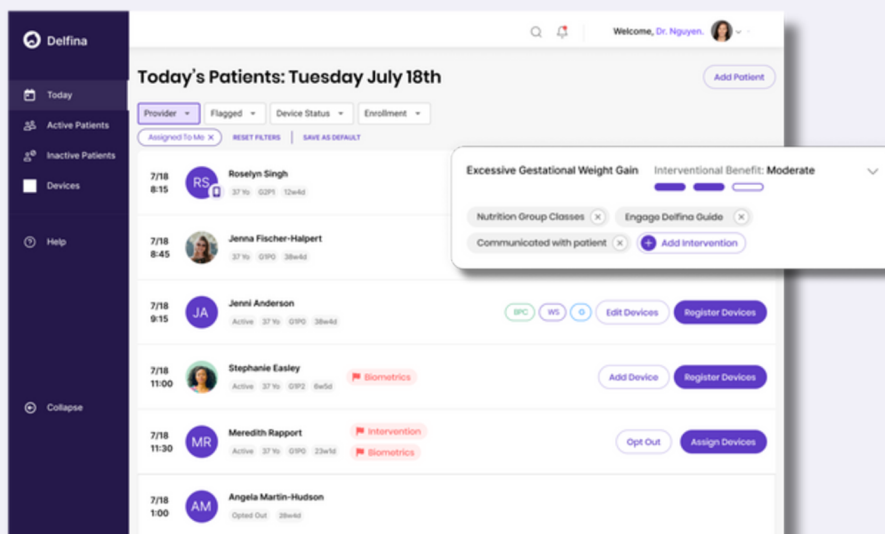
Delfina

Today
Active Patients
Inactive Patients
Devices

Help

Collapse

Welcome, Dr. Nguyen.

Today's Patients: Tuesday July 18th

Add Patient

Provider
Flagged
Device Status
Enrollment

Assigned To Me
RESET FILTERS
SAVE AS DEFAULT

7/18
8:15
RS
Roselyn Singh
37 Yo G2P1 12w4d

7/18
8:45
Jenna Fischer-Halpert
37 Yo G1P0 38w4d

7/18
9:15
JA
Jenni Anderson
Active 37 Yo G1P0 38w4d
BPC WS G Edit Devices Register Devices

7/18
11:00
Stephanie Easley
Active 37 Yo G1P2 8w5d
Biometrics
Add Device Register Devices

7/18
11:30
MR
Meredith Rapport
Active 37 Yo G1P0 23w1d
Intervention
Biometrics
Opt Out Assign Devices

7/18
1:00
AM
Angela Martin-Hudson
Opted Out 28w4d

Excessive Gestational Weight Gain
Interventional Benefit: Moderate

Nutrition Group Classes
Engage Delfina Guide
Communicated with patient
Add Intervention